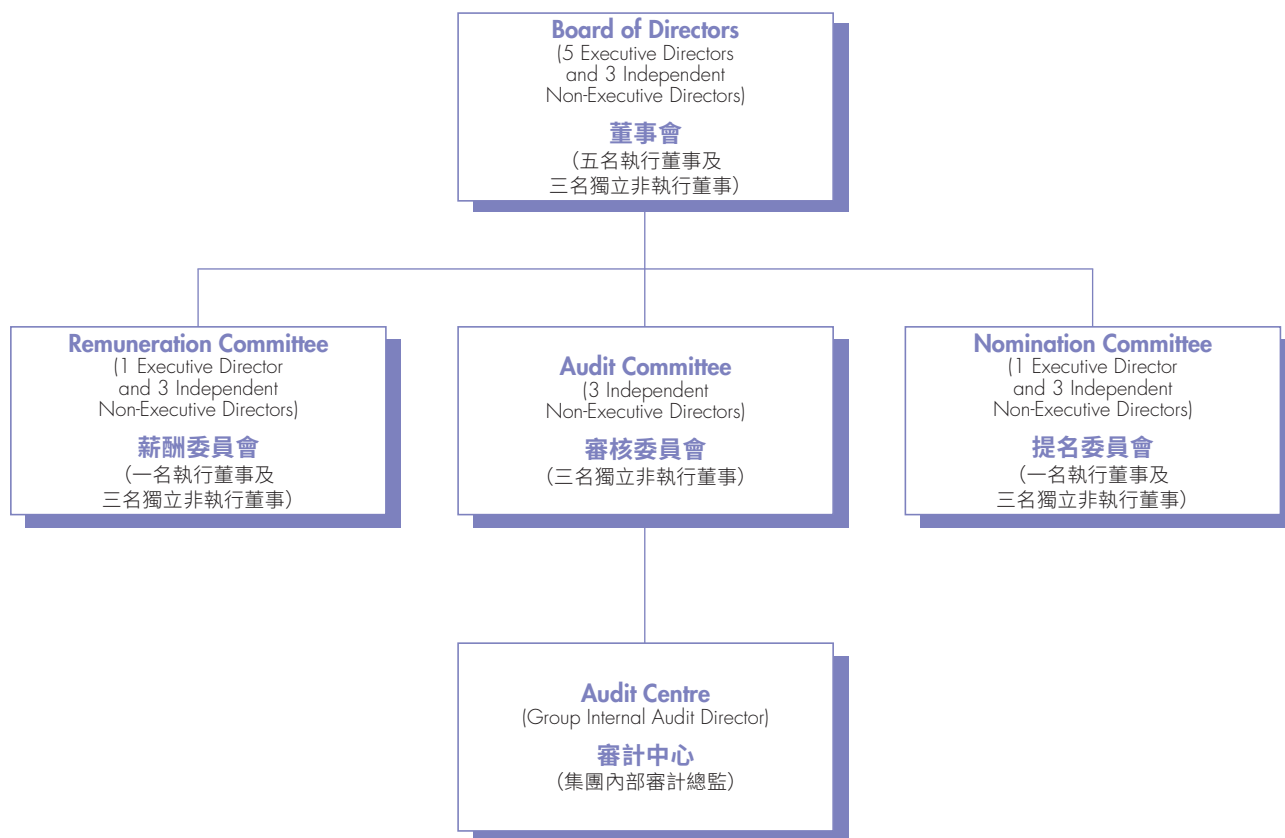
Board of Directors
(5 Executive Directors and 3 Independent Non-Executive Directors)

董事會
(五名執行董事及三名獨立非執行董事)

Remuneration Committee
(1 Executive Director and 3 Independent Non-Executive Directors)

薪酬委員會
(一名執行董事及三名獨立非執行董事)

Audit Committee
(3 Independent Non-Executive Directors)

審核委員會
(三名獨立非執行董事)

Nomination Committee
(1 Executive Director and 3 Independent Non-Executive Directors)

提名委員會
(一名執行董事及三名獨立非執行董事)

Audit Centre
(Group Internal Audit Director)

審計中心
(集團內部審計總監)